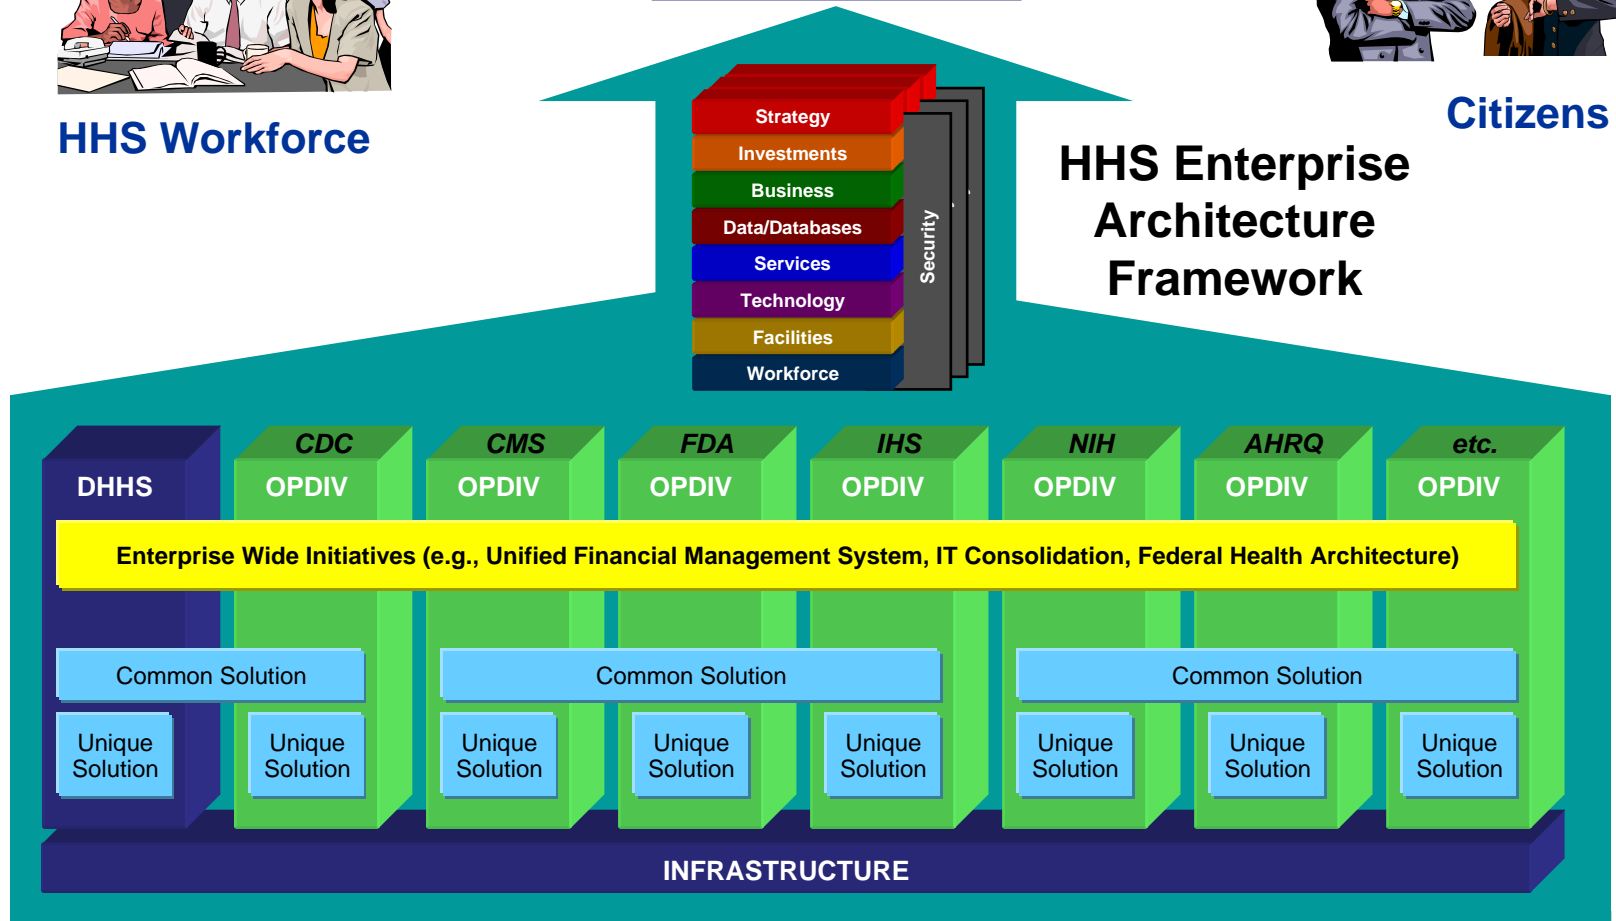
HHS Workforce

Citizens

HHS Enterprise Architecture Framework

Strategy
Investments
Business
Data/Databases
Services
Technology
Facilities
Workforce

Security

| DHHS | CDC OPDIV | CMS OPDIV | FDA OPDIV | IHS OPDIV | NIH OPDIV | AHRQ OPDIV | etc. OPDIV |
|---|---|---|---|---|---|---|---|

Enterprise Wide Initiatives (e.g., Unified Financial Management System, IT Consolidation, Federal Health Architecture)

Common Solution

Common Solution

Common Solution

Unique Solution

Unique Solution

Unique Solution

Unique Solution

Unique Solution

Unique Solution

Unique Solution

Unique Solution

INFRASTRUCTURE